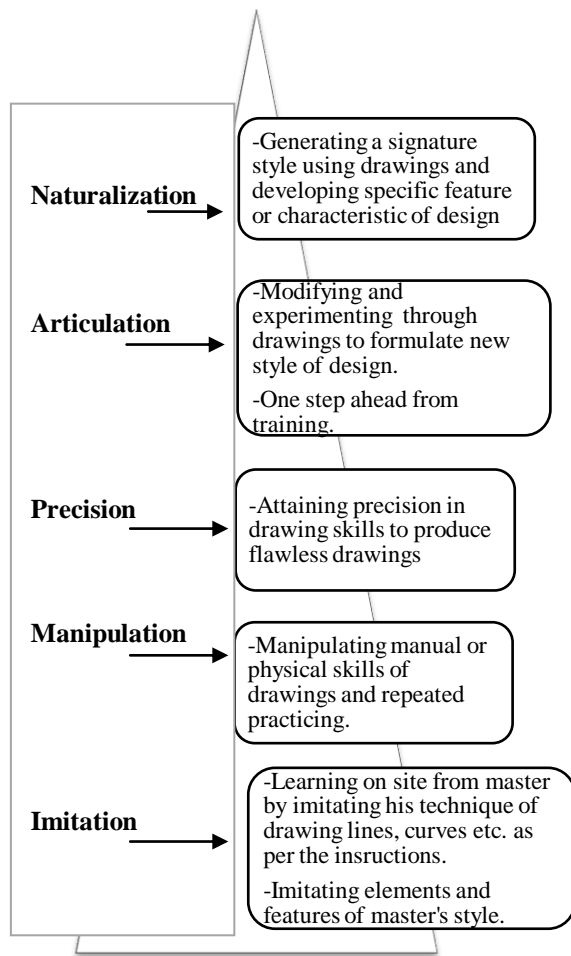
Naturalization

-Generating a signature style using drawings and developing specific feature or characteristic of design

Articulation

-Modifying and experimenting through drawings to formulate new style of design.

-One step ahead from training.

Precision

-Attaining precision in drawing skills to produce flawless drawings

Manipulation

-Manipulating manual or physical skills of drawings and repeated practicing.

Imitation

-Learning on site from master by imitating his technique of drawing lines, curves etc. as per the insructions.

-Imitating elements and features of master's style.